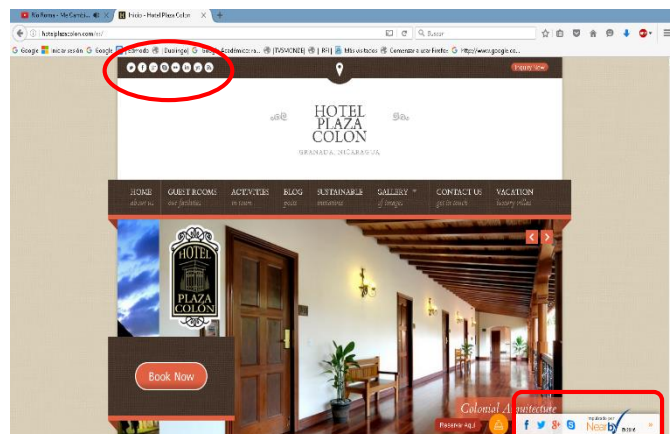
Rio Roma - Mi Cancion... | Inicio - Hotel Plaza Colon | +

hotelplazacolon.com/en/

Buscar

Google | Iniciar sesión | Google | Correo | Duolingo | Google Académico ro... | [TVSMONZE] | [Illegible] | Sitios sugeridos | Comenzar a usar Firefox | http://www.google.co...

Enquiry Now

HOTEL PLAZA COLON
GRANADA, NICARAGUA

HOME about us | GUEST ROOMS our facilities | ACTIVITIES in town | BLOG posts | SUSTAINABLE initiatives | GALLERY of images | CONTACT US get in touch | VACATION luxury villas

HOTEL PLAZA COLON

Book Now

Colonial Architecture

Reservar Aquí

Nearby